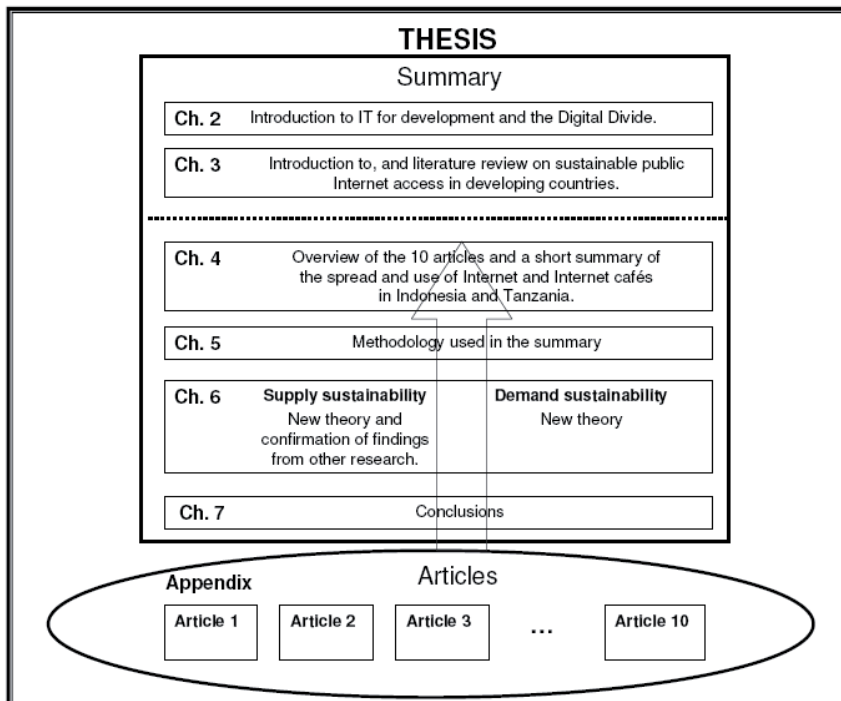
THESIS

Summary

Ch. 2 Introduction to IT for development and the Digital Divide.

Ch. 3 Introduction to, and literature review on sustainable public Internet access in developing countries.

Ch. 4 Overview of the 10 articles and a short summary of the spread and use of Internet and Internet cafés in Indonesia and Tanzania.

Ch. 5 Methodology used in the summary

Ch. 6 Supply sustainability
New theory and confirmation of findings from other research.

Demand sustainability
New theory

Ch. 7 Conclusions

Appendix

Articles

Article 1

Article 2

Article 3

...

Article 10